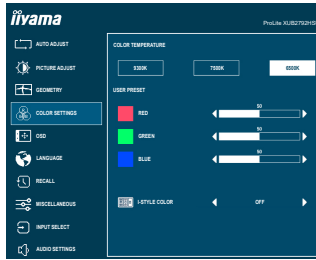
iiyama

ProLite XUB2792HS

AUTO ADJUST
PICTURE ADJUST
GEOMETRY
COLOR SETTINGS
OSD
LANGUAGE
RECALL
MISCELLANEOUS
INPUT SELECT
AUDIO SETTINGS

COLOR TEMPERATURE
5300K
7500K
6500K

USER PRESET
RED
50
GREEN
50
BLUE
50

i-STYLE COLOR
OFF